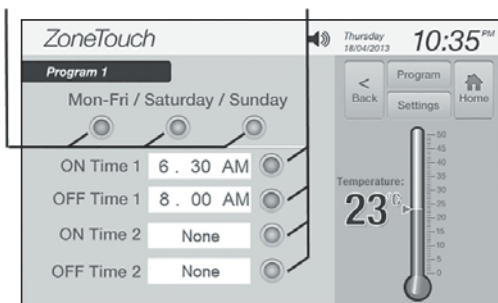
ZoneTouch

Thursday 18/04/2013 10:35PM

Program 1

Mon-Fri / Saturday / Sunday

< Back

Program Settings

Home

ON Time 1 6 . 30 AM

OFF Time 1 8 . 00 AM

ON Time 2 None

OFF Time 2 None

Temperature:

23°C

50
45
40
35
30
25
20
15
10
5
0